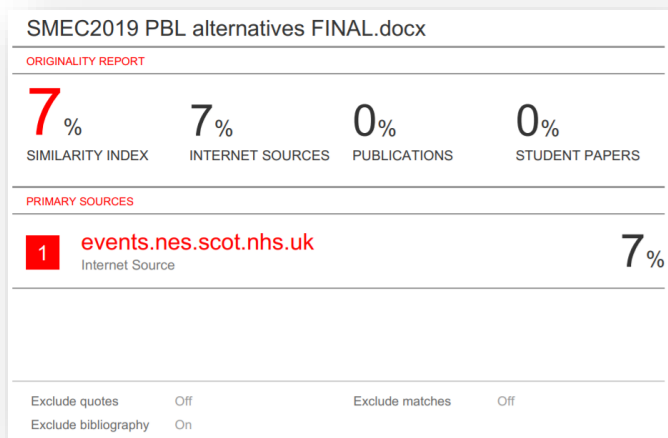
SMEC2019 PBL alternatives FINAL.docx

ORIGINALITY REPORT

7% SIMILARITY INDEX

7% INTERNET SOURCES

0% PUBLICATIONS

0% STUDENT PAPERS

PRIMARY SOURCES

1 events.nes.scot.nhs.uk
Internet Source
7%

| | | | |
|---|---|---|---|
| Exclude quotes | Off | Exclude matches | Off |
| Exclude bibliography | On | | |